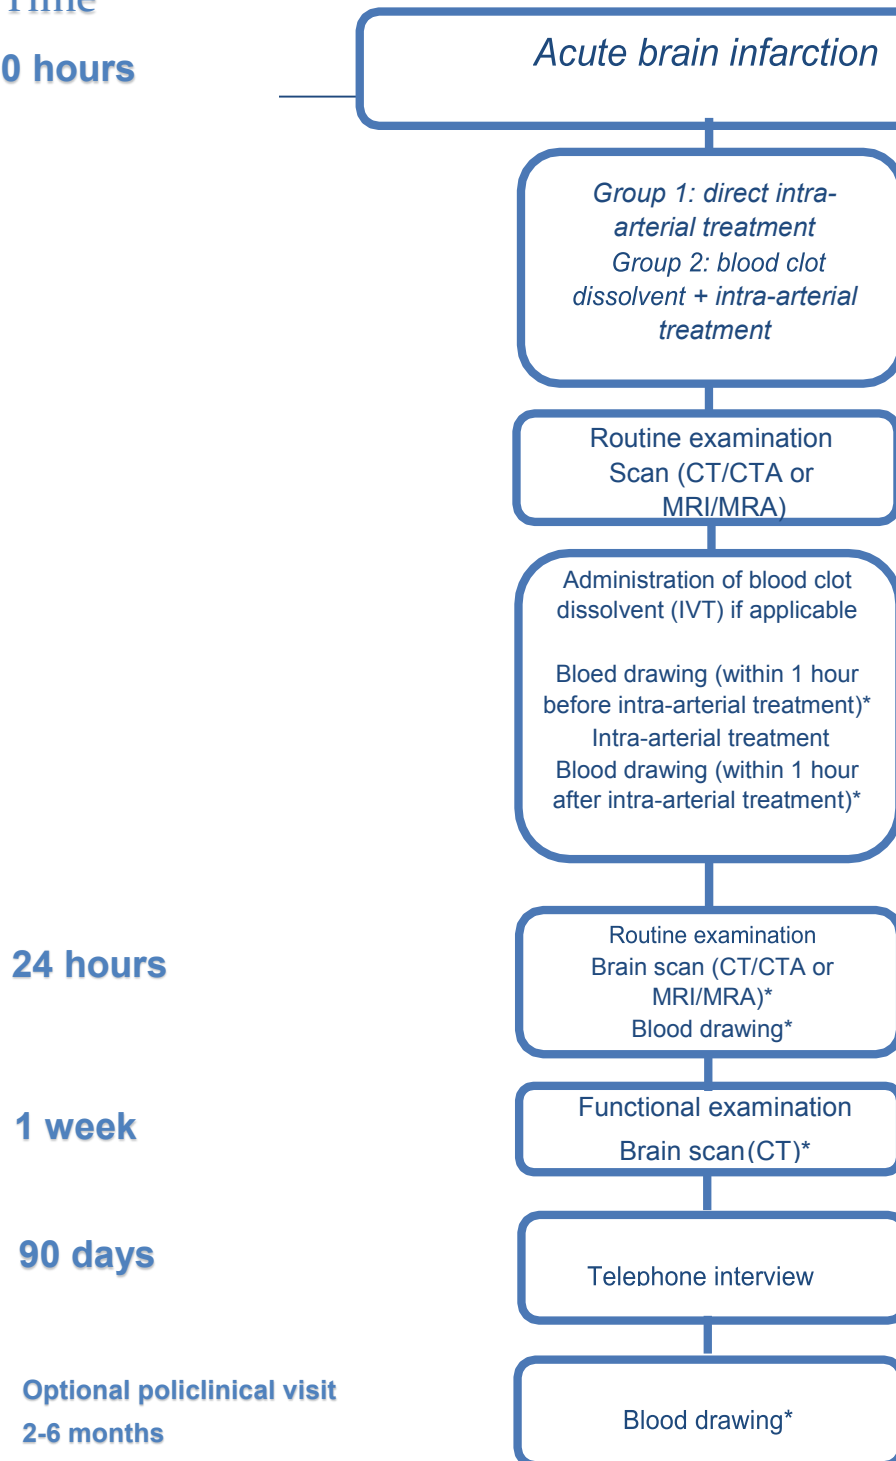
Time

0 hours

Acute brain infarction

Group 1: direct intra-arterial treatment
Group 2: blood clot dissolvent + intra-arterial treatment

Routine examination
Scan (CT/CTA or MRI/MRA)

Administration of blood clot dissolvent (IVT) if applicable

Bloed drawing (within 1 hour before intra-arterial treatment)*
Intra-arterial treatment
Blood drawing (within 1 hour after intra-arterial treatment)*

24 hours

Routine examination
Brain scan (CT/CTA or MRI/MRA)*
Blood drawing*

1 week

Functional examination
Brain scan(CT)*

90 days

Telephone interview

Optional policlinical visit
2-6 months

Blood drawing*